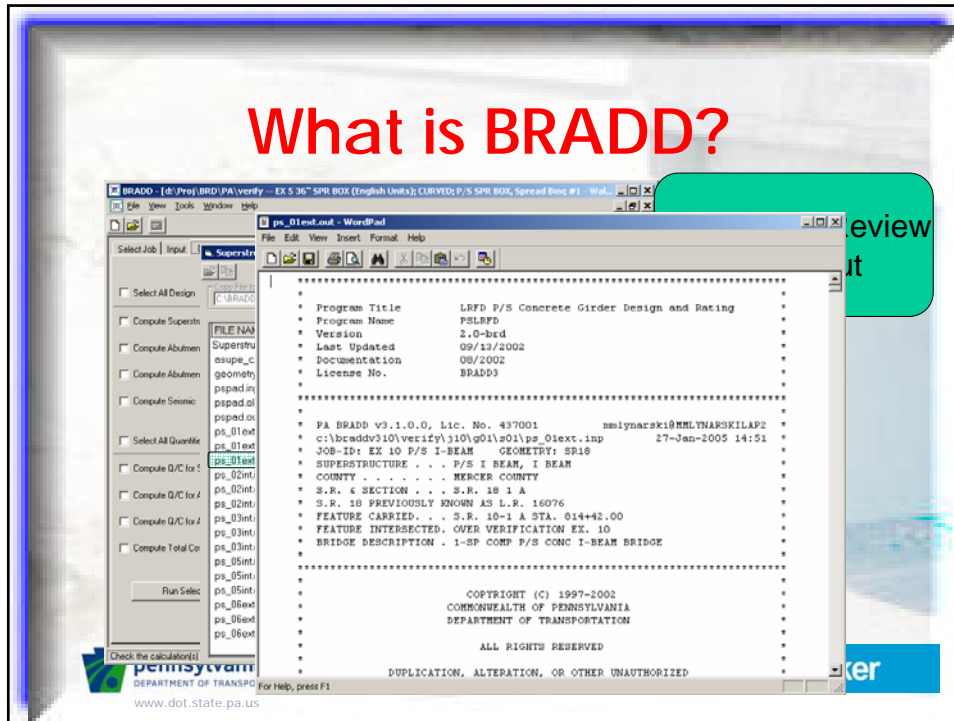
What is BRADD?

BRADD - [d:\Proj\BRD\PA\verify -- EX 5 36" SPR BOX (English Units); CURVED; P/S SPR BOX, Spread Box #1 - Wal...

File View Tools Window Help

Select Job | Input

Superstr

Copy File to C:\BRADD

Select All Design

Compute Superstr

Compute Abutmen

Compute Abutmen

Compute Seismic

Select All Quantitie

Compute Q/C for S

Compute Q/C for A

Compute Q/C for A

Compute Total Co

Run Selec

Check the calculation(s)

FILE NAM
Superstru
asupe_c
geometry
pspad.inp
pspad.ol
pspad.ou
ps_01ext
ps_01ext
ps_01ext
ps_02int
ps_02int
ps_02int
ps_03int
ps_03int
ps_03int
ps_05int
ps_05int
ps_05int
ps_06ext
ps_06ext
ps_06ext

eview
ut

ps_01ext.out - WordPad

File Edit View Insert Format Help

* Program Title LRFD P/S Concrete Girder Design and Rating *
* Program Name PSLRFD *
* Version 2.0-brd *
* Last Updated 09/13/2002 *
* Documentation 08/2002 *
* License No. BRADD3 *

* PA BRADD v3.1.0.0, Lic. No. 437001 mmlynarski@MMLYNARSKILAP2 *
* c:\braddv310\verify\j10\g01\s01\ps_01ext.inp 27-Jan-2005 14:51 *
* JOB-ID: EX 10 P/S I-BEAM GEOMETRY: SR18 *
* SUPERSTRUCTURE . . . P/S I BEAM, I BEAM *
* COUNTY . . . . . . . MERCER COUNTY *
* S.R. & SECTION . . . S.R. 18 1 A *
* S.R. 18 PREVIOUSLY KNOWN AS L.R. 16076 *
* FEATURE CARRIED. . . S.R. 18-1 A STA. 814+42.00 *
* FEATURE INTERSECTED. OVER VERIFICATION EX. 10 *
* BRIDGE DESCRIPTION . 1-SP COMP P/S CONC I-BEAM BRIDGE *

* COPYRIGHT (C) 1997-2002 *
* COMMONWEALTH OF PENNSYLVANIA *
* DEPARTMENT OF TRANSPORTATION *

* ALL RIGHTS RESERVED *

* DUPLICATION, ALTERATION, OR OTHER UNAUTHORIZED *

For Help, press F1

pennsylvani
DEPARTMENT OF TRANSPO

ker

www.dot.state.pa.us